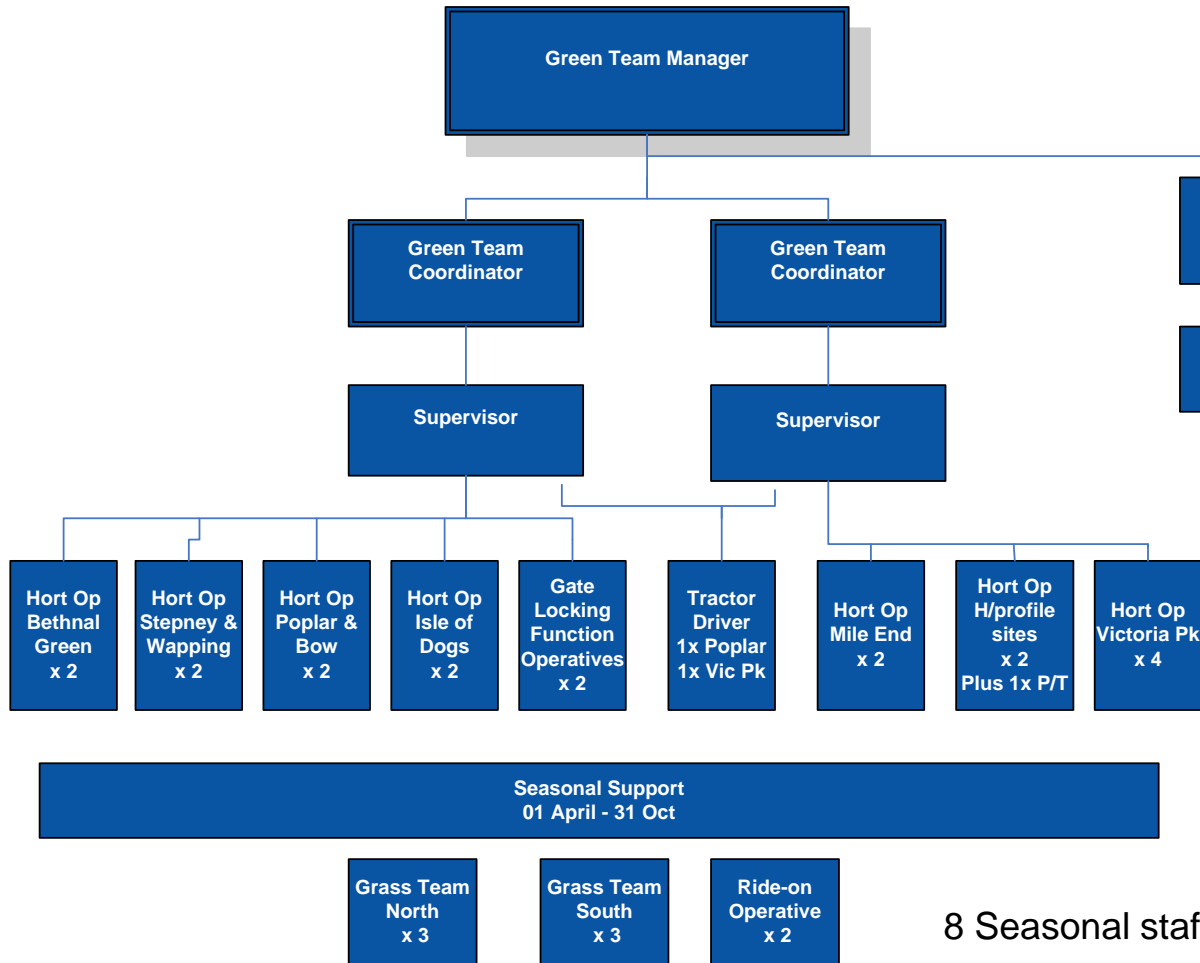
Green Team Manager

Green Team Coordinator

Green Team Coordinator

Supervisor

Supervisor

Hort Op Bethnal Green x 2

Hort Op Stepney & Wapping x 2

Hort Op Poplar & Bow x 2

Hort Op Isle of Dogs x 2

Gate Locking Function Operatives x 2

Tractor Driver 1x Poplar 1x Vic Pk

Hort Op Mile End x 2

Hort Op H/profile sites x 2 Plus 1x P/T

Hort Op Victoria Pk x 4

Seasonal Support 01 April - 31 Oct

Grass Team North x 3

Grass Team South x 3

Ride-on Operative x 2

8 Seasonal staf